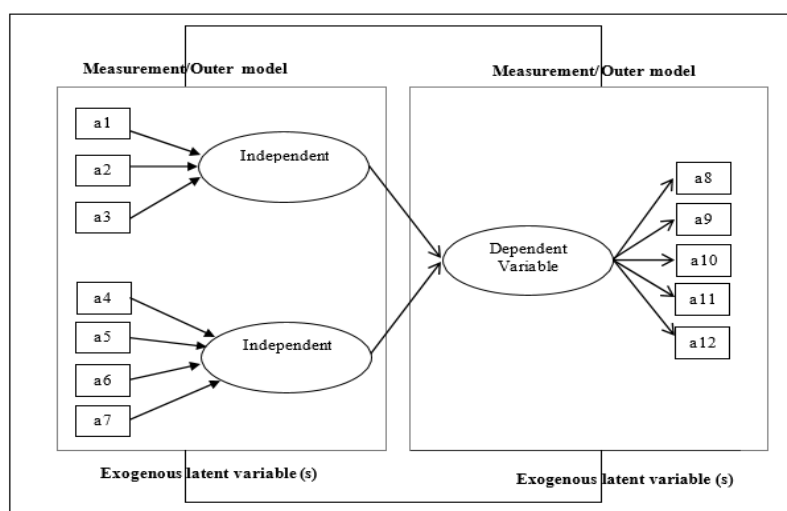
Measurement/Outer model

Measurement/Outer model

a1

a2

a3

Independent

a4

a5

a6

a7

Independent

Dependent Variable

a8

a9

a10

a11

a12

Exogenous latent variable (s)

Exogenous latent variable (s)